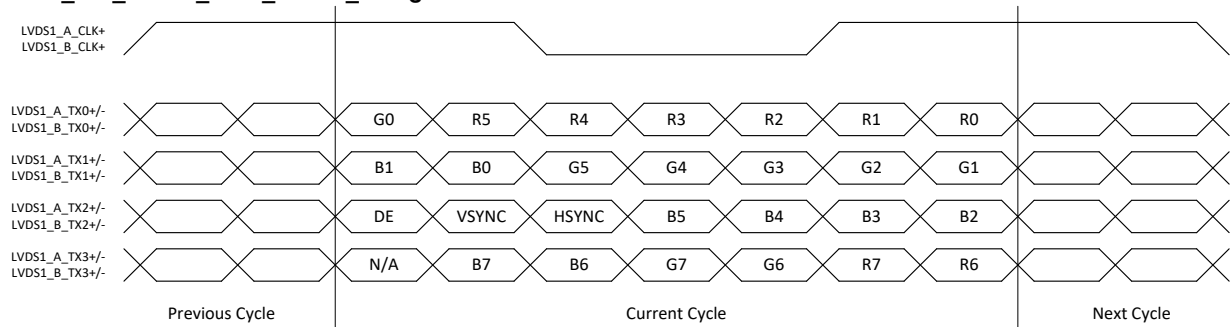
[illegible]

LVDS1_A_CLK+
LVDS1_B_CLK+

LVDS1_A_TX0+/-
LVDS1_B_TX0+/-

G0 R5 R4 R3 R2 R1 R0

LVDS1_A_TX1+/-
LVDS1_B_TX1+/-

B1 B0 G5 G4 G3 G2 G1

LVDS1_A_TX2+/-
LVDS1_B_TX2+/-

DE VSYNC HSYNC B5 B4 B3 B2

LVDS1_A_TX3+/-
LVDS1_B_TX3+/-

N/A B7 B6 G7 G6 R7 R6

Previous Cycle

Current Cycle

Next Cycle